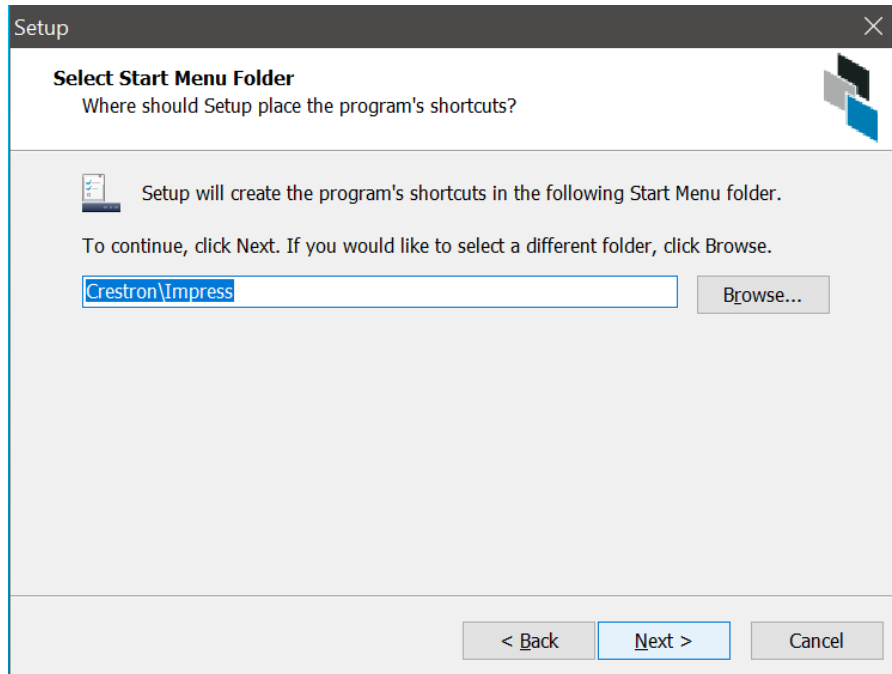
Setup

Select Start Menu Folder
Where should Setup place the program's shortcuts?

Setup will create the program's shortcuts in the following Start Menu folder.

To continue, click Next. If you would like to select a different folder, click Browse.

Crestron\Impress

Browse...

< Back

Next >

Cancel